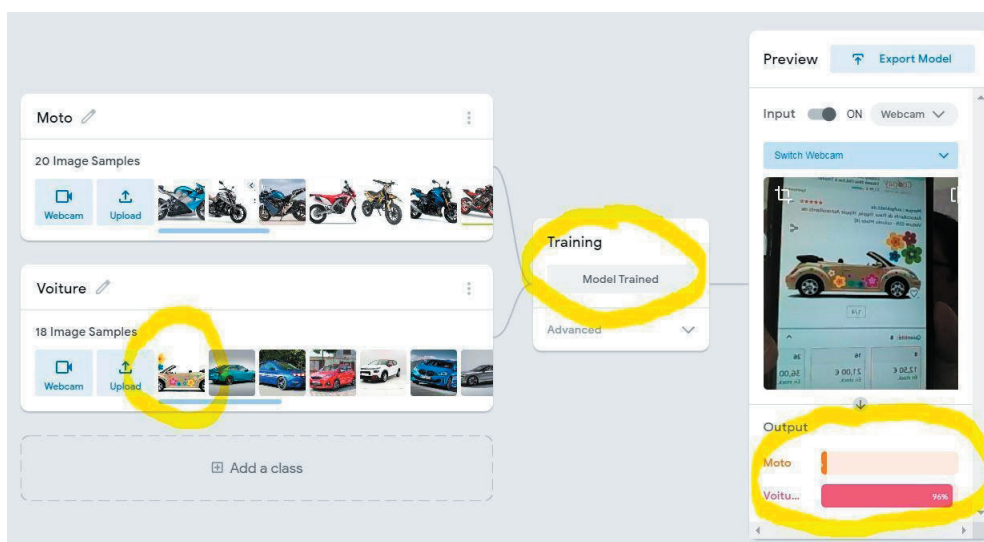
Moto

20 Image Samples

Webcam

Upload

Voiture

18 Image Samples

Webcam

Upload

Add a class

Training

Model Trained

Advanced

Preview

Export Model

Input ON Webcam

Switch Webcam

Output

Moto

Voitu...

96%